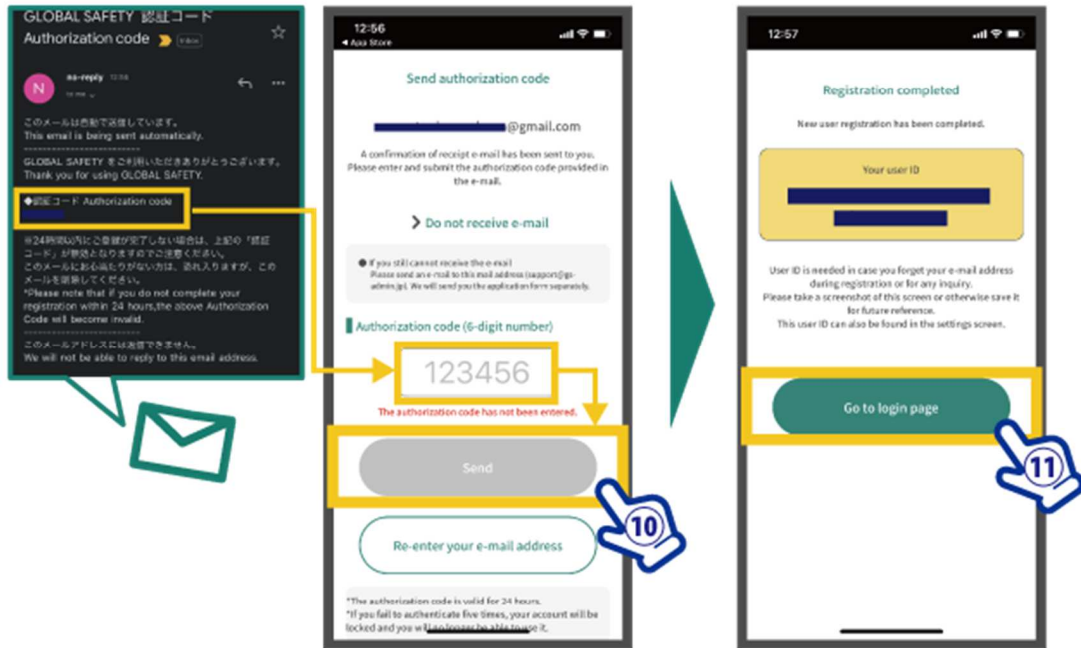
GLOBAL SAFETY 認証コード Authorization code Inbox

no-reply 12:56
to me

このメールは自動で送信しています。
This email is being sent automatically.

GLOBAL SAFETY をご利用いただきありがとうございます。
Thank you for using GLOBAL SAFETY.

◆認証コード Authorization code

※24時間以内にご登録が完了しない場合は、上記の「認証コード」が無効となりますのでご注意ください。
このメールにお心当たりがない方は、恐れ入りますが、このメールを破棄してください。
*Please note that if you do not complete your registration within 24 hours,the above Authorization Code will become invalid.

このメールアドレスには返信できません。
We will not be able to reply to this email address.

12:56
◀ App Store

Send authorization code

@gmail.com

A confirmation of receipt e-mail has been sent to you. Please enter and submit the authorization code provided in the e-mail.

Do not receive e-mail

If you still cannot receive the e-mail
Please send an e-mail to this mail address (support@gs-admin.jp). We will send you the application form separately.

Authorization code (6-digit number)

123456

The authorization code has not been entered.

Send

10

Re-enter your e-mail address

*The authorization code is valid for 24 hours.
*If you fail to authenticate five times, your account will be locked and you will no longer be able to use it.

12:57

Registration completed

New user registration has been completed.

Your user ID

User ID is needed in case you forget your e-mail address during registration or for any inquiry.
Please take a screenshot of this screen or otherwise save it for future reference.
This user ID can also be found in the settings screen.

Go to login page

11